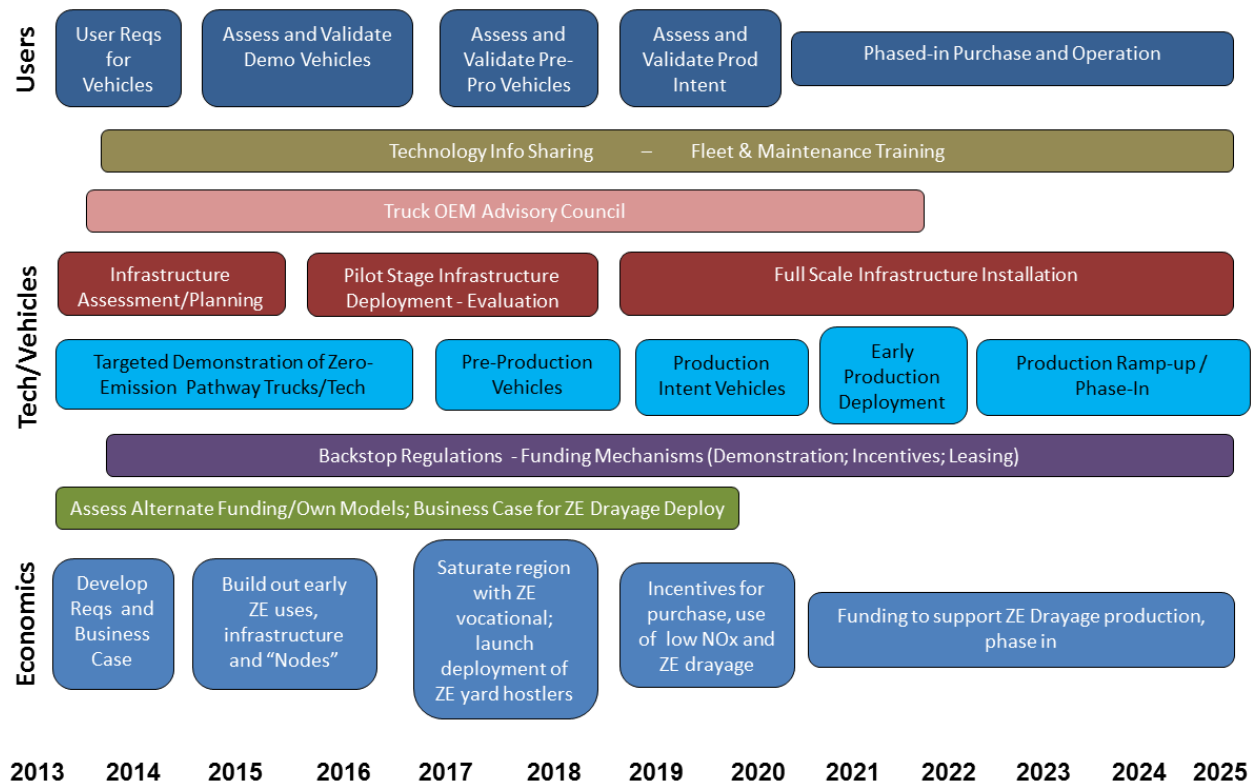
Users

User Reqs for Vehicles

Assess and Validate Demo Vehicles

Assess and Validate Pre-Pro Vehicles

Assess and Validate Prod Intent

Phased-in Purchase and Operation

Technology Info Sharing – Fleet & Maintenance Training

Truck OEM Advisory Council

Tech/Vehicles

Infrastructure Assessment/Planning

Pilot Stage Infrastructure Deployment - Evaluation

Full Scale Infrastructure Installation

Targeted Demonstration of Zero-Emission Pathway Trucks/Tech

Pre-Production Vehicles

Production Intent Vehicles

Early Production Deployment

Production Ramp-up / Phase-In

Backstop Regulations - Funding Mechanisms (Demonstration; Incentives; Leasing)

Assess Alternate Funding/Own Models; Business Case for ZE Drayage Deploy

Economics

Develop Reqs and Business Case

Build out early ZE uses, infrastructure and "Nodes"

Saturate region with ZE vocational; launch deployment of ZE yard hostlers

Incentives for purchase, use of low NOx and ZE drayage

Funding to support ZE Drayage production, phase in

2013 2014 2015 2016 2017 2018 2019 2020 2021 2022 2023 2024 2025